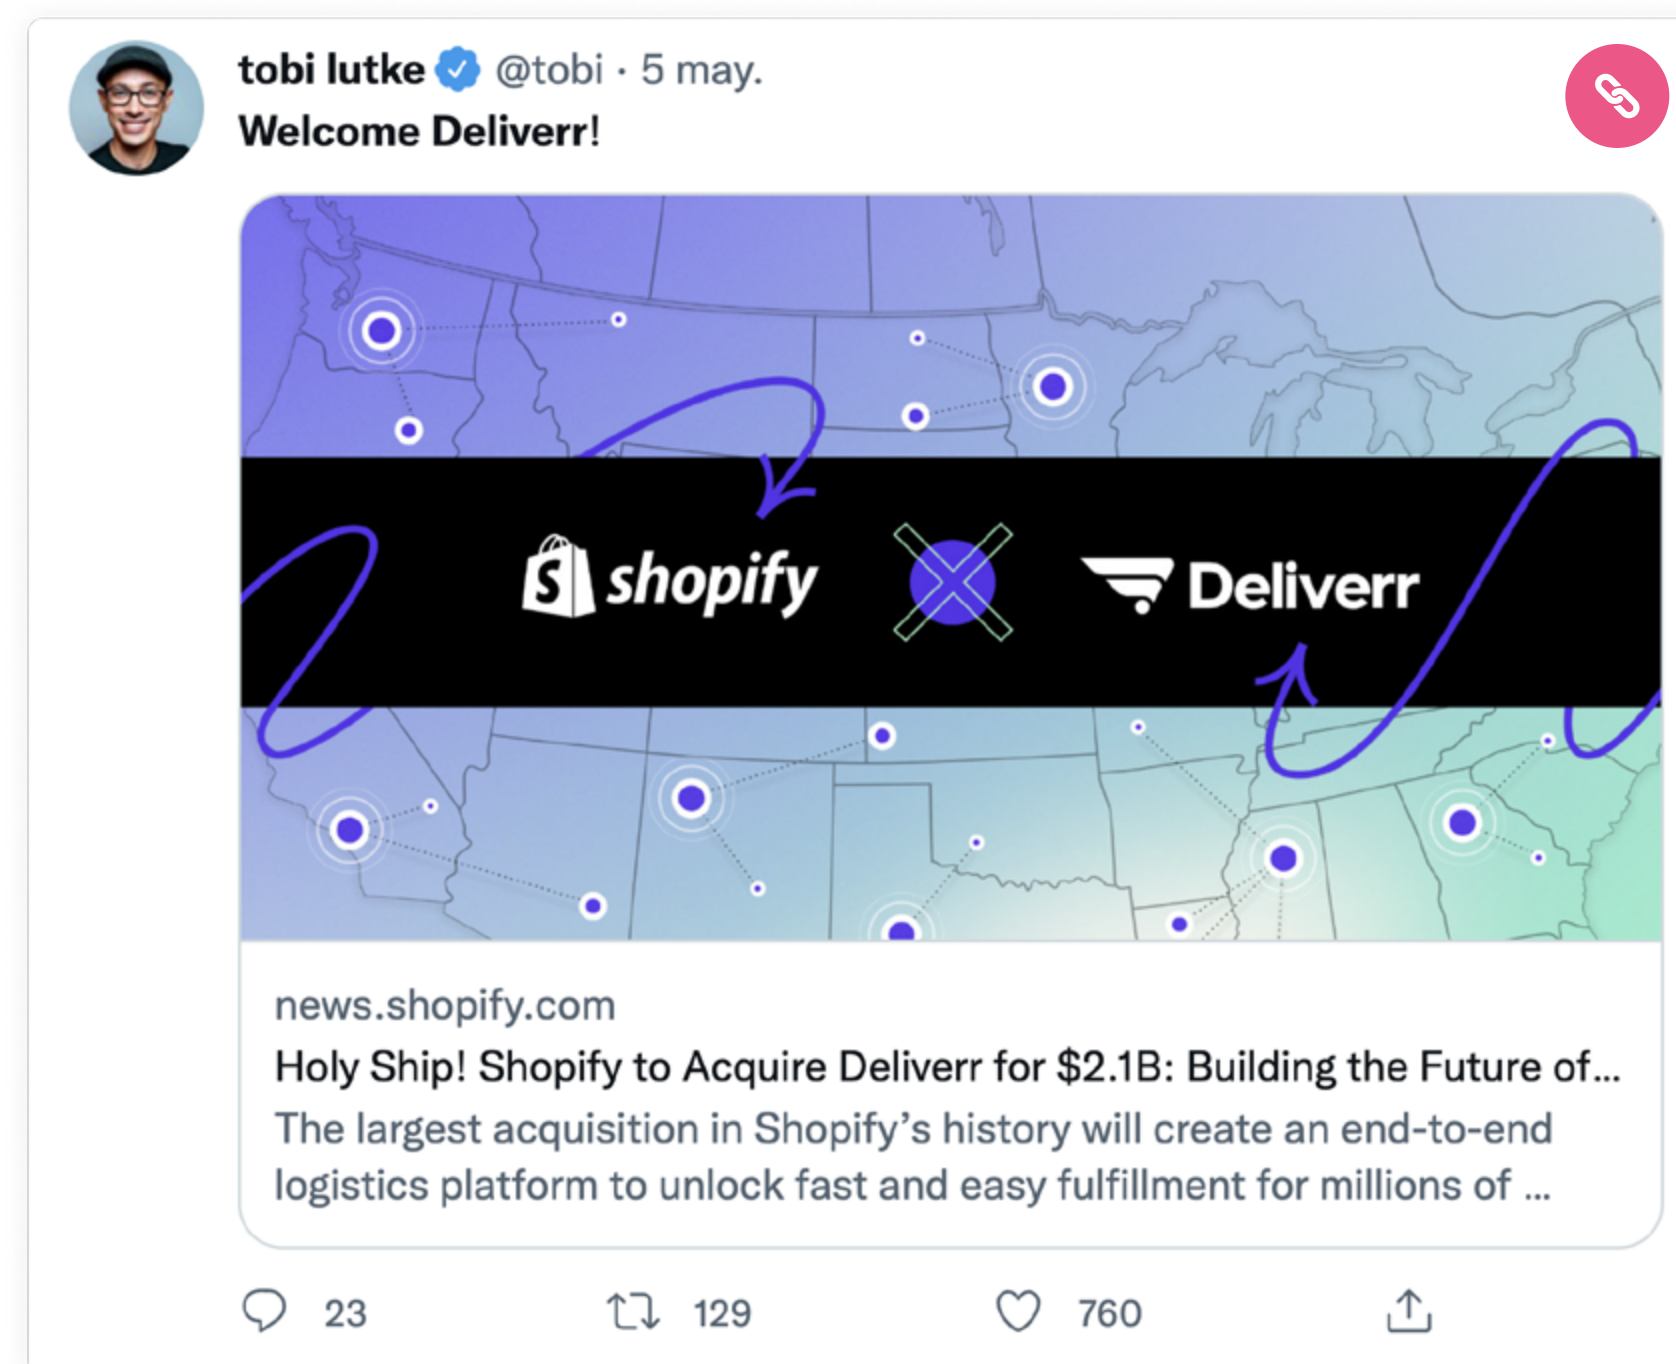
tobi lutke @tobi · 5 may.

Welcome Deliverr!

shopify Deliverr

news.shopify.com

Holy Ship! Shopify to Acquire Deliverr for $2.1B: Building the Future of...

The largest acquisition in Shopify's history will create an end-to-end logistics platform to unlock fast and easy fulfillment for millions of ...

23 129 760